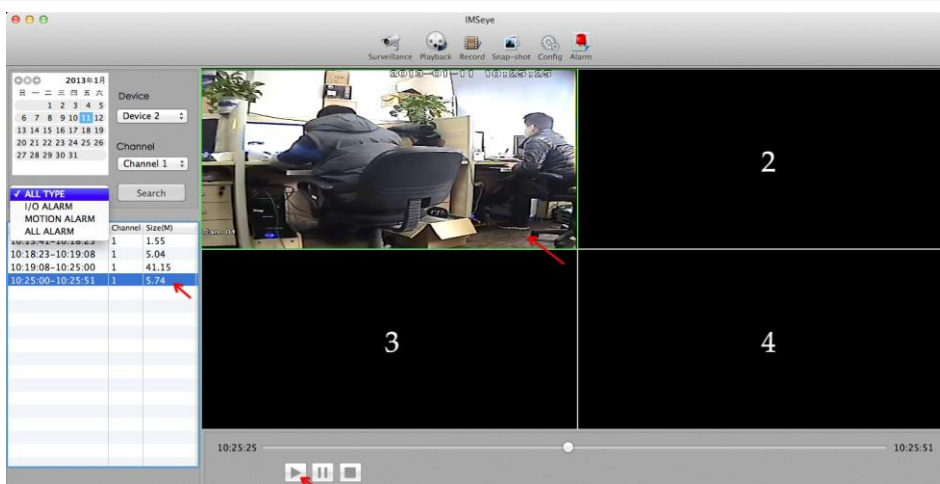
IMSeye

Surveillance Playback Record Snap-shot Config Alarm

2013年1月
日 一 二 三 四 五 六
1 2 3 4 5
6 7 8 9 10 11 12
13 14 15 16 17 18 19
20 21 22 23 24 25 26
27 28 29 30 31

Device
Device 2

Channel
Channel 1

Search

✓ ALL TYPE
I/O ALARM
MOTION ALARM
ALL ALARM

| | Channel | Size(M) |
|---|---|---|
| 10:13:41-10:18:23 | 1 | 1.55 |
| 10:18:23-10:19:08 | 1 | 5.04 |
| 10:19:08-10:25:00 | 1 | 41.15 |
| 10:25:00-10:25:51 | 1 | 5.74 |

2013-01-11 10:25:25

Cam 01

2

3

4

10:25:25

10:25:51